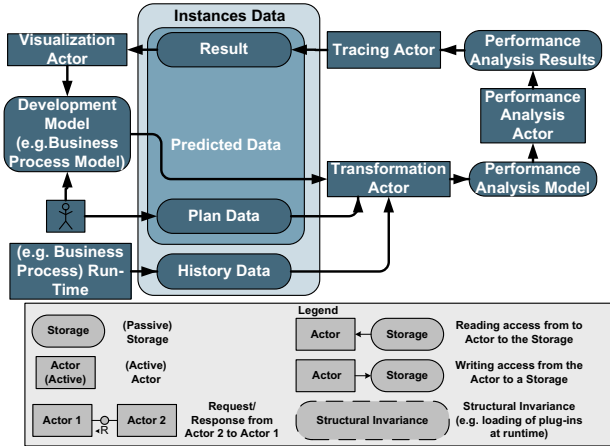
Instances Data

Visualization Actor

Result

Tracing Actor

Performance Analysis Results

Development Model (e.g.Business Process Model)

Predicted Data

Performance Analysis Actor

Transformation Actor

Performance Analysis Model

Plan Data

(e.g. Business Process) Run-Time

History Data

Legend

Storage

(Passive) Storage

Actor

Storage

Reading access from to Actor to the Storage

Actor (Active)

(Active) Actor

Actor

Storage

Writing access from the Actor to a Storage

Actor 1

R

Actor 2

Request/ Response from Actor 2 to Actor 1

Structural Invariance

Structural Invariance (e.g. loading of plug-ins at runtime)